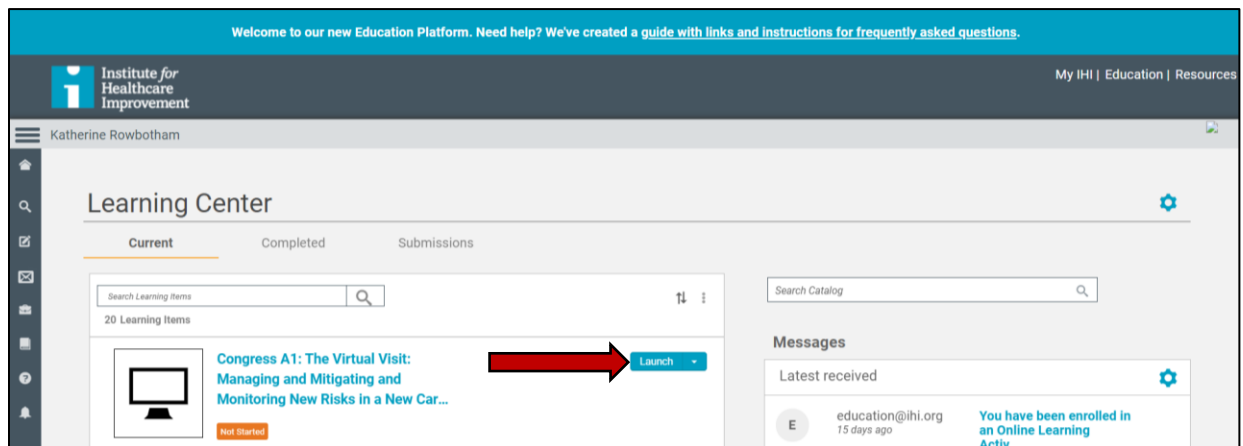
Welcome to our new Education Platform. Need help? We've created a guide with links and instructions for frequently asked questions.

Institute for Healthcare Improvement

My IHI | Education | Resources

Katherine Rowbotham

Learning Center

Current

Completed

Submissions

Search Learning Items

20 Learning Items

Congress A1: The Virtual Visit: Managing and Mitigating and Monitoring New Risks in a New Car...

Not Started

Launch

Search Catalog

Messages

Latest received

E

education@ihi.org
15 days ago

You have been enrolled in an Online Learning Activ...